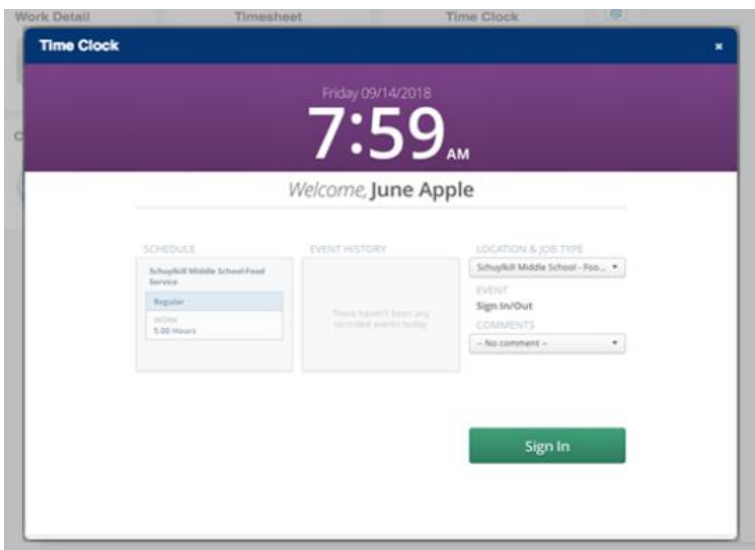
Work Detail Timesheet Time Clock

Time Clock ×

Friday 09/14/2018

7:59 AM

Welcome, June Apple

SCHEDULE

Schuylkill Middle School-Food Service

Regular

WORK
5.00 Hours

EVENT HISTORY

There haven't been any recorded events today

LOCATION & JOB TYPE

Schuylkill Middle School - Foo...

EVENT

Sign In/Out

COMMENTS

-- No comment --

Sign In